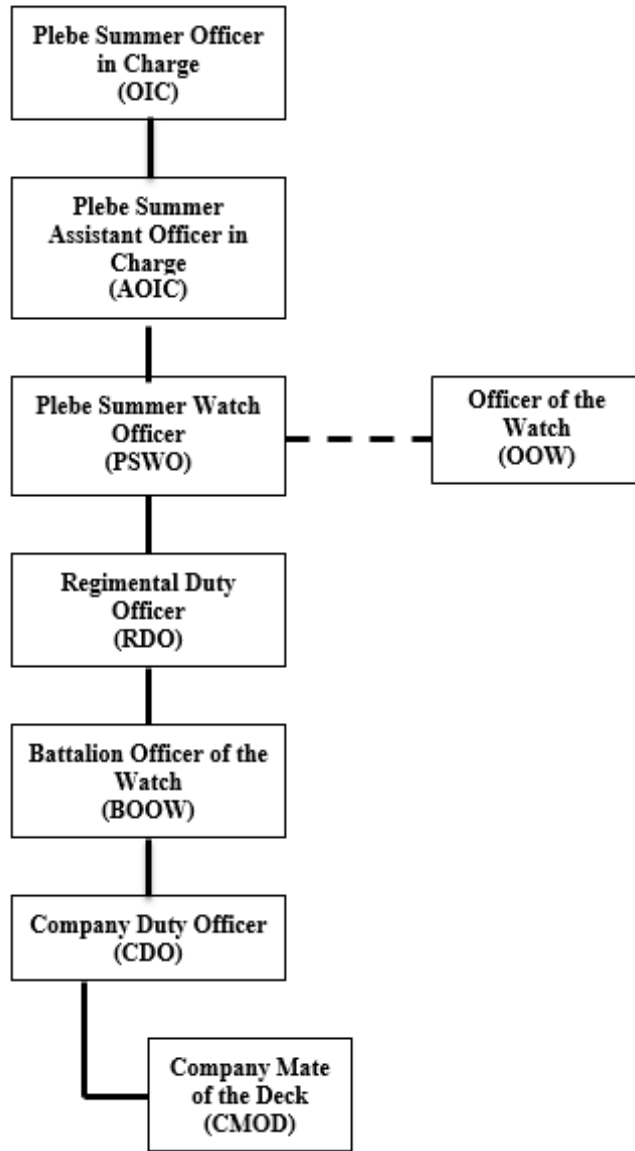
Plebe Summer Officer in Charge
(OIC)

Plebe Summer Assistant Officer in Charge
(AOIC)

Plebe Summer Watch Officer
(PSWO)

Officer of the Watch
(OOW)

Regimental Duty Officer
(RDO)

Battalion Officer of the Watch
(BOOW)

Company Duty Officer
(CDO)

Company Mate of the Deck
(CMOD)